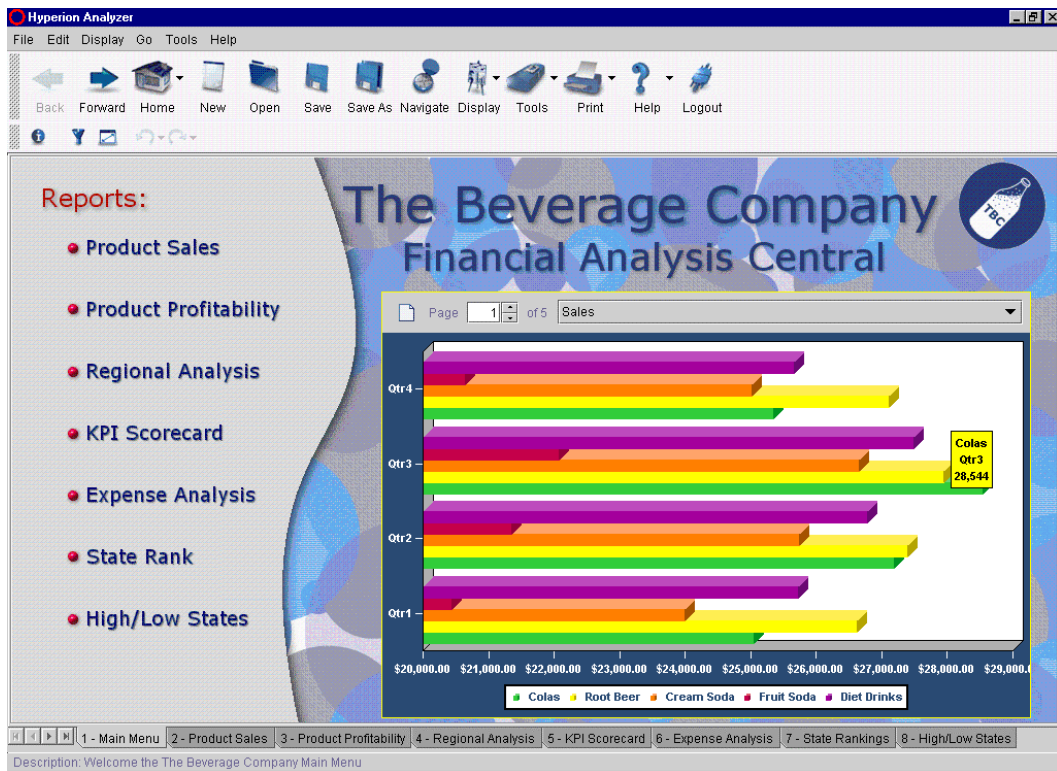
Hyperion Analyzer

File Edit Display Go Tools Help

Back Forward Home New Open Save Save As Navigate Display Tools Print Help Logout

Reports:

Product Sales

Product Profitability

Regional Analysis

KPI Scorecard

Expense Analysis

State Rank

High/Low States

The Beverage Company
Financial Analysis Central

TBC

Page 1 of 5 Sales

Qtr4
Qtr3
Qtr2
Qtr1

Colas
Qtr3
28,544

$20,000.00 $21,000.00 $22,000.00 $23,000.00 $24,000.00 $25,000.00 $26,000.00 $27,000.00 $28,000.00 $29,000.0

Colas Root Beer Cream Soda Fruit Soda Diet Drinks

1 - Main Menu | 2 - Product Sales | 3 - Product Profitability | 4 - Regional Analysis | 5 - KPI Scorecard | 6 - Expense Analysis | 7 - State Rankings | 8 - High/Low States

Description: Welcome the The Beverage Company Main Menu